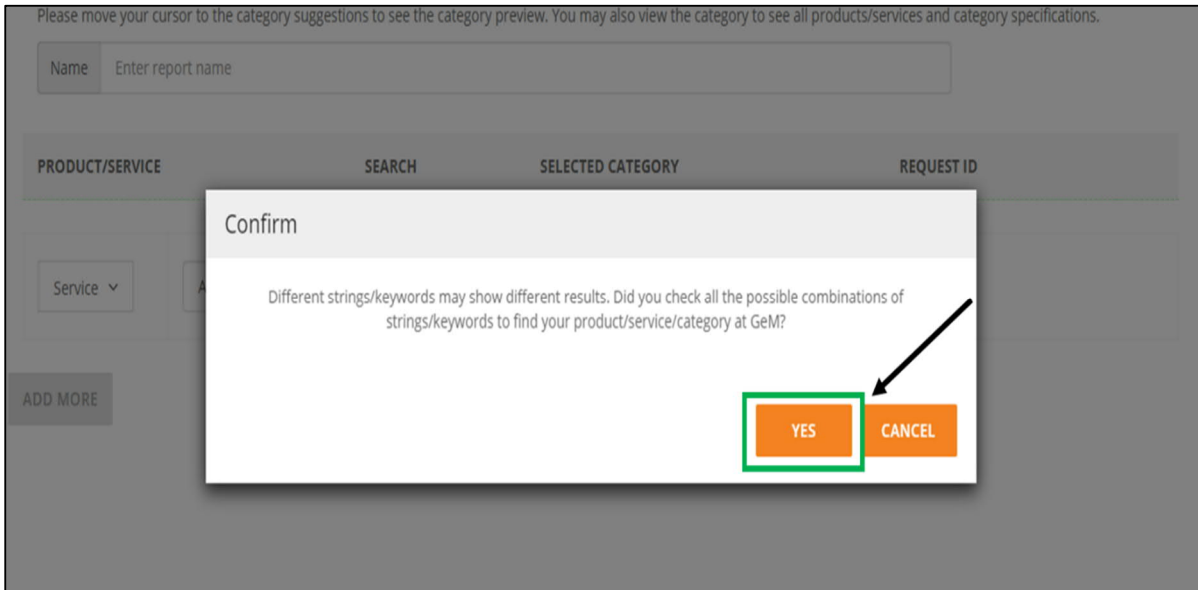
Please move your cursor to the category suggestions to see the category preview. You may also view the category to see all products/services and category specifications.

Name Enter report name

PRODUCT/SERVICE SEARCH SELECTED CATEGORY REQUEST ID

Service

ADD MORE

Confirm

Different strings/keywords may show different results. Did you check all the possible combinations of strings/keywords to find your product/service/category at GeM?

YES CANCEL